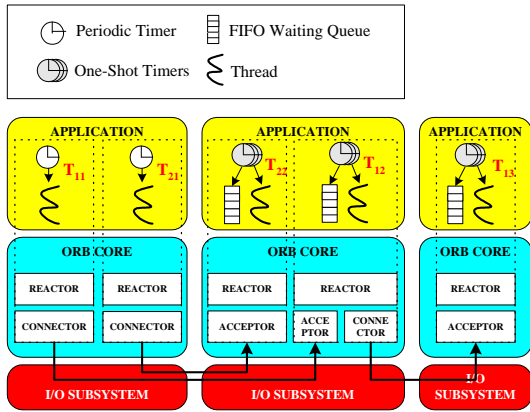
Periodic Timer
FIFO Waiting Queue
One-Shot Timers
Thread

APPLICATION
$T_{11}$
$T_{21}$
ORB CORE
REACTOR
REACTOR
CONNECTOR
CONNECTOR
I/O SUBSYSTEM

APPLICATION
$T_{22}$
$T_{12}$
ORB CORE
REACTOR
REACTOR
ACCEPTOR
ACCEPTOR
CONNECTOR
I/O SUBSYSTEM

APPLICATION
$T_{13}$
ORB CORE
REACTOR
ACCEPTOR
I/O SUBSYSTEM